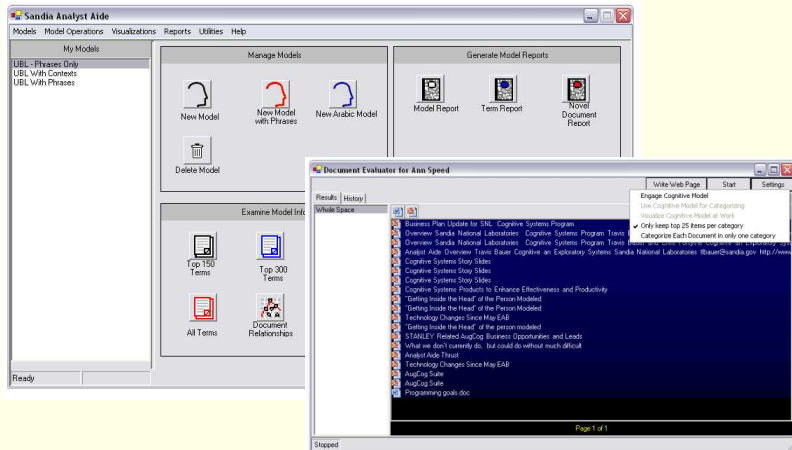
Sandia Analyst Aide

Models Model Operations Visualizations Reports Utilities Help

My Models

UBL - Phrases Only
UBL With Contexts
UBL With Phrases

Manage Models

New Model
New Model with Phrases
New Arabic Model
Delete Model

Generate Model Reports

Model Report
Term Report
Novel Document Report

Examine Model Info

Top 150 Terms
Top 300 Terms
All Terms
Document Relationships

Ready

Document Evaluator for Ann Speed

Write Web Page
Start
Settings

Engage Cognitive Model
Use Cognitive Model for Categorizing
Visualize Cognitive Model at Work
Only keep top 25 items per category
Categorize Each Document in only one category

Results History

Whole Space

Business Plan Update for SNL Cognitive Systems Program
Overview Sandia National Laboratories Cognitive Systems Program Travis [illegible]
Overview Sandia National Laboratories Cognitive Systems Program Travis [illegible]
Analyst Aide Overview Travis Bauer Cognitive an Exploratory Systems Sandia National Laboratories tlbauer@sandia.gov http://www
Cognitive Systems Story Slides
Cognitive Systems Story Slides
Cognitive Systems Story Slides
Cognitive Systems Story Slides
Cognitive Systems Products to Enhance Effectiveness and Productivity
"Getting Inside the Head" of the Person Modeled
"Getting Inside the Head" of the Person Modeled
Technology Changes Since May EAB
"Getting Inside the Head" of the person modeled
STANLEY Related AugCog Business Opportunities and Leads
What we don't currently do, but could do without much difficult
Analyst Aide Thrust
Technology Changes Since May EAB
AugCog Suite
AugCog Suite
Programming goals.doc

Page 1 of 1

Stopped